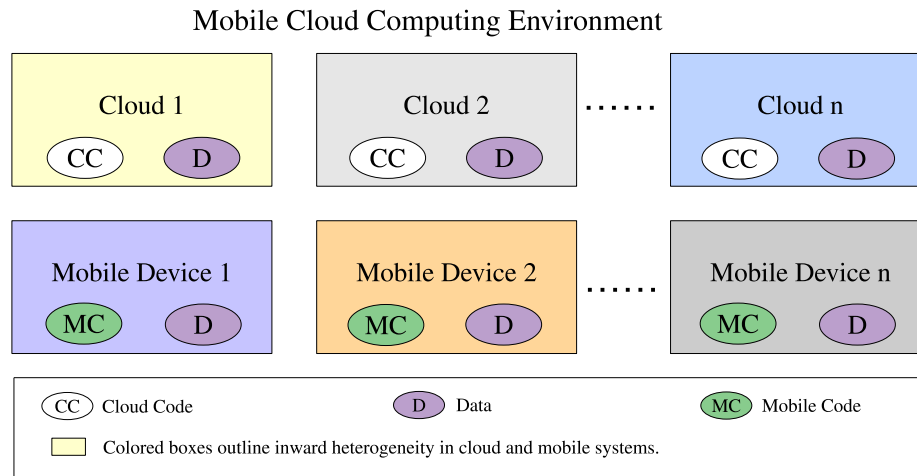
Mobile Cloud Computing Environment

Cloud 1
CC
D

Cloud 2
CC
D

......

Cloud n
CC
D

Mobile Device 1
MC
D

Mobile Device 2
MC
D

......

Mobile Device n
MC
D

CC Cloud Code
D Data
MC Mobile Code

Colored boxes outline inward heterogeneity in cloud and mobile systems.